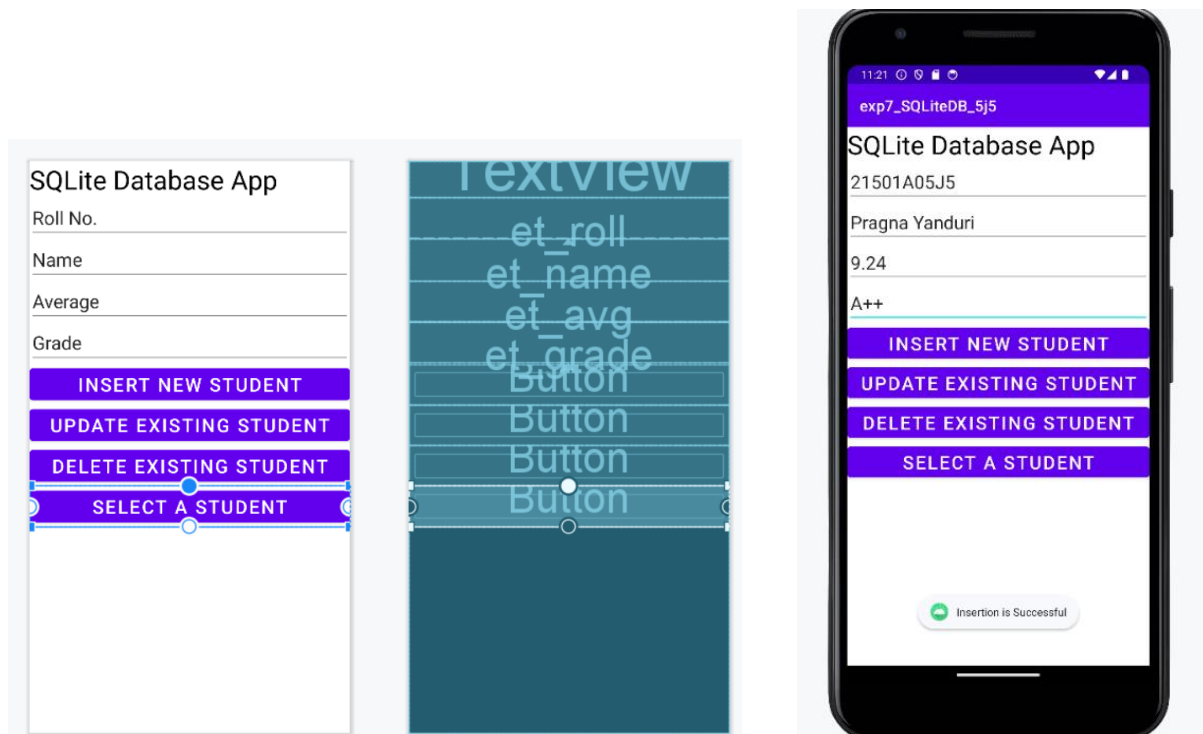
SQLite Database App

Roll No.

Name

Average

Grade

INSERT NEW STUDENT

UPDATE EXISTING STUDENT

DELETE EXISTING STUDENT

SELECT A STUDENT

TextView

et_roll

et_name

et_avg

et_grade

Button

Button

Button

Button

11:21

exp7_SQLiteDB_5j5

SQLite Database App

21501A05J5

Pragna Yanduri

9.24

A++

INSERT NEW STUDENT

UPDATE EXISTING STUDENT

DELETE EXISTING STUDENT

SELECT A STUDENT

Insertion is Successful